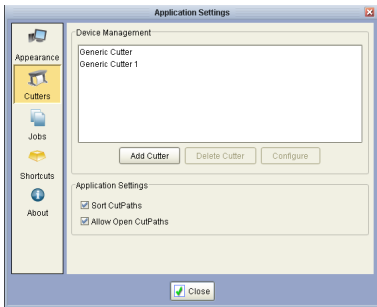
Application Settings

Appearance

Cutters

Jobs

Shortcuts

About

Device Management

Generic Cutter
Generic Cutter 1

Add Cutter

Delete Cutter

Configure

Application Settings

Sort CutPaths

Allow Open CutPaths

Close